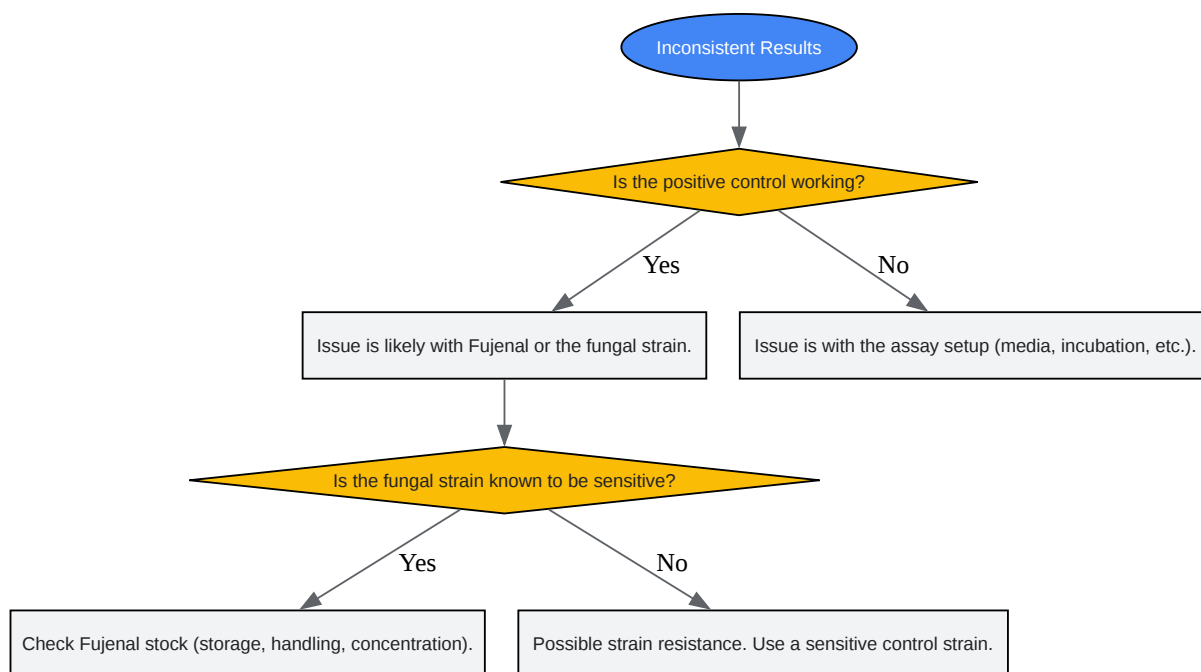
Inconsistent Results

Is the positive control working?

Yes

No

Issue is likely with Fujenal or the fungal strain.

Issue is with the assay setup (media, incubation, etc.).

Is the fungal strain known to be sensitive?

Yes

No

Check Fujenal stock (storage, handling, concentration).

Possible strain resistance. Use a sensitive control strain.